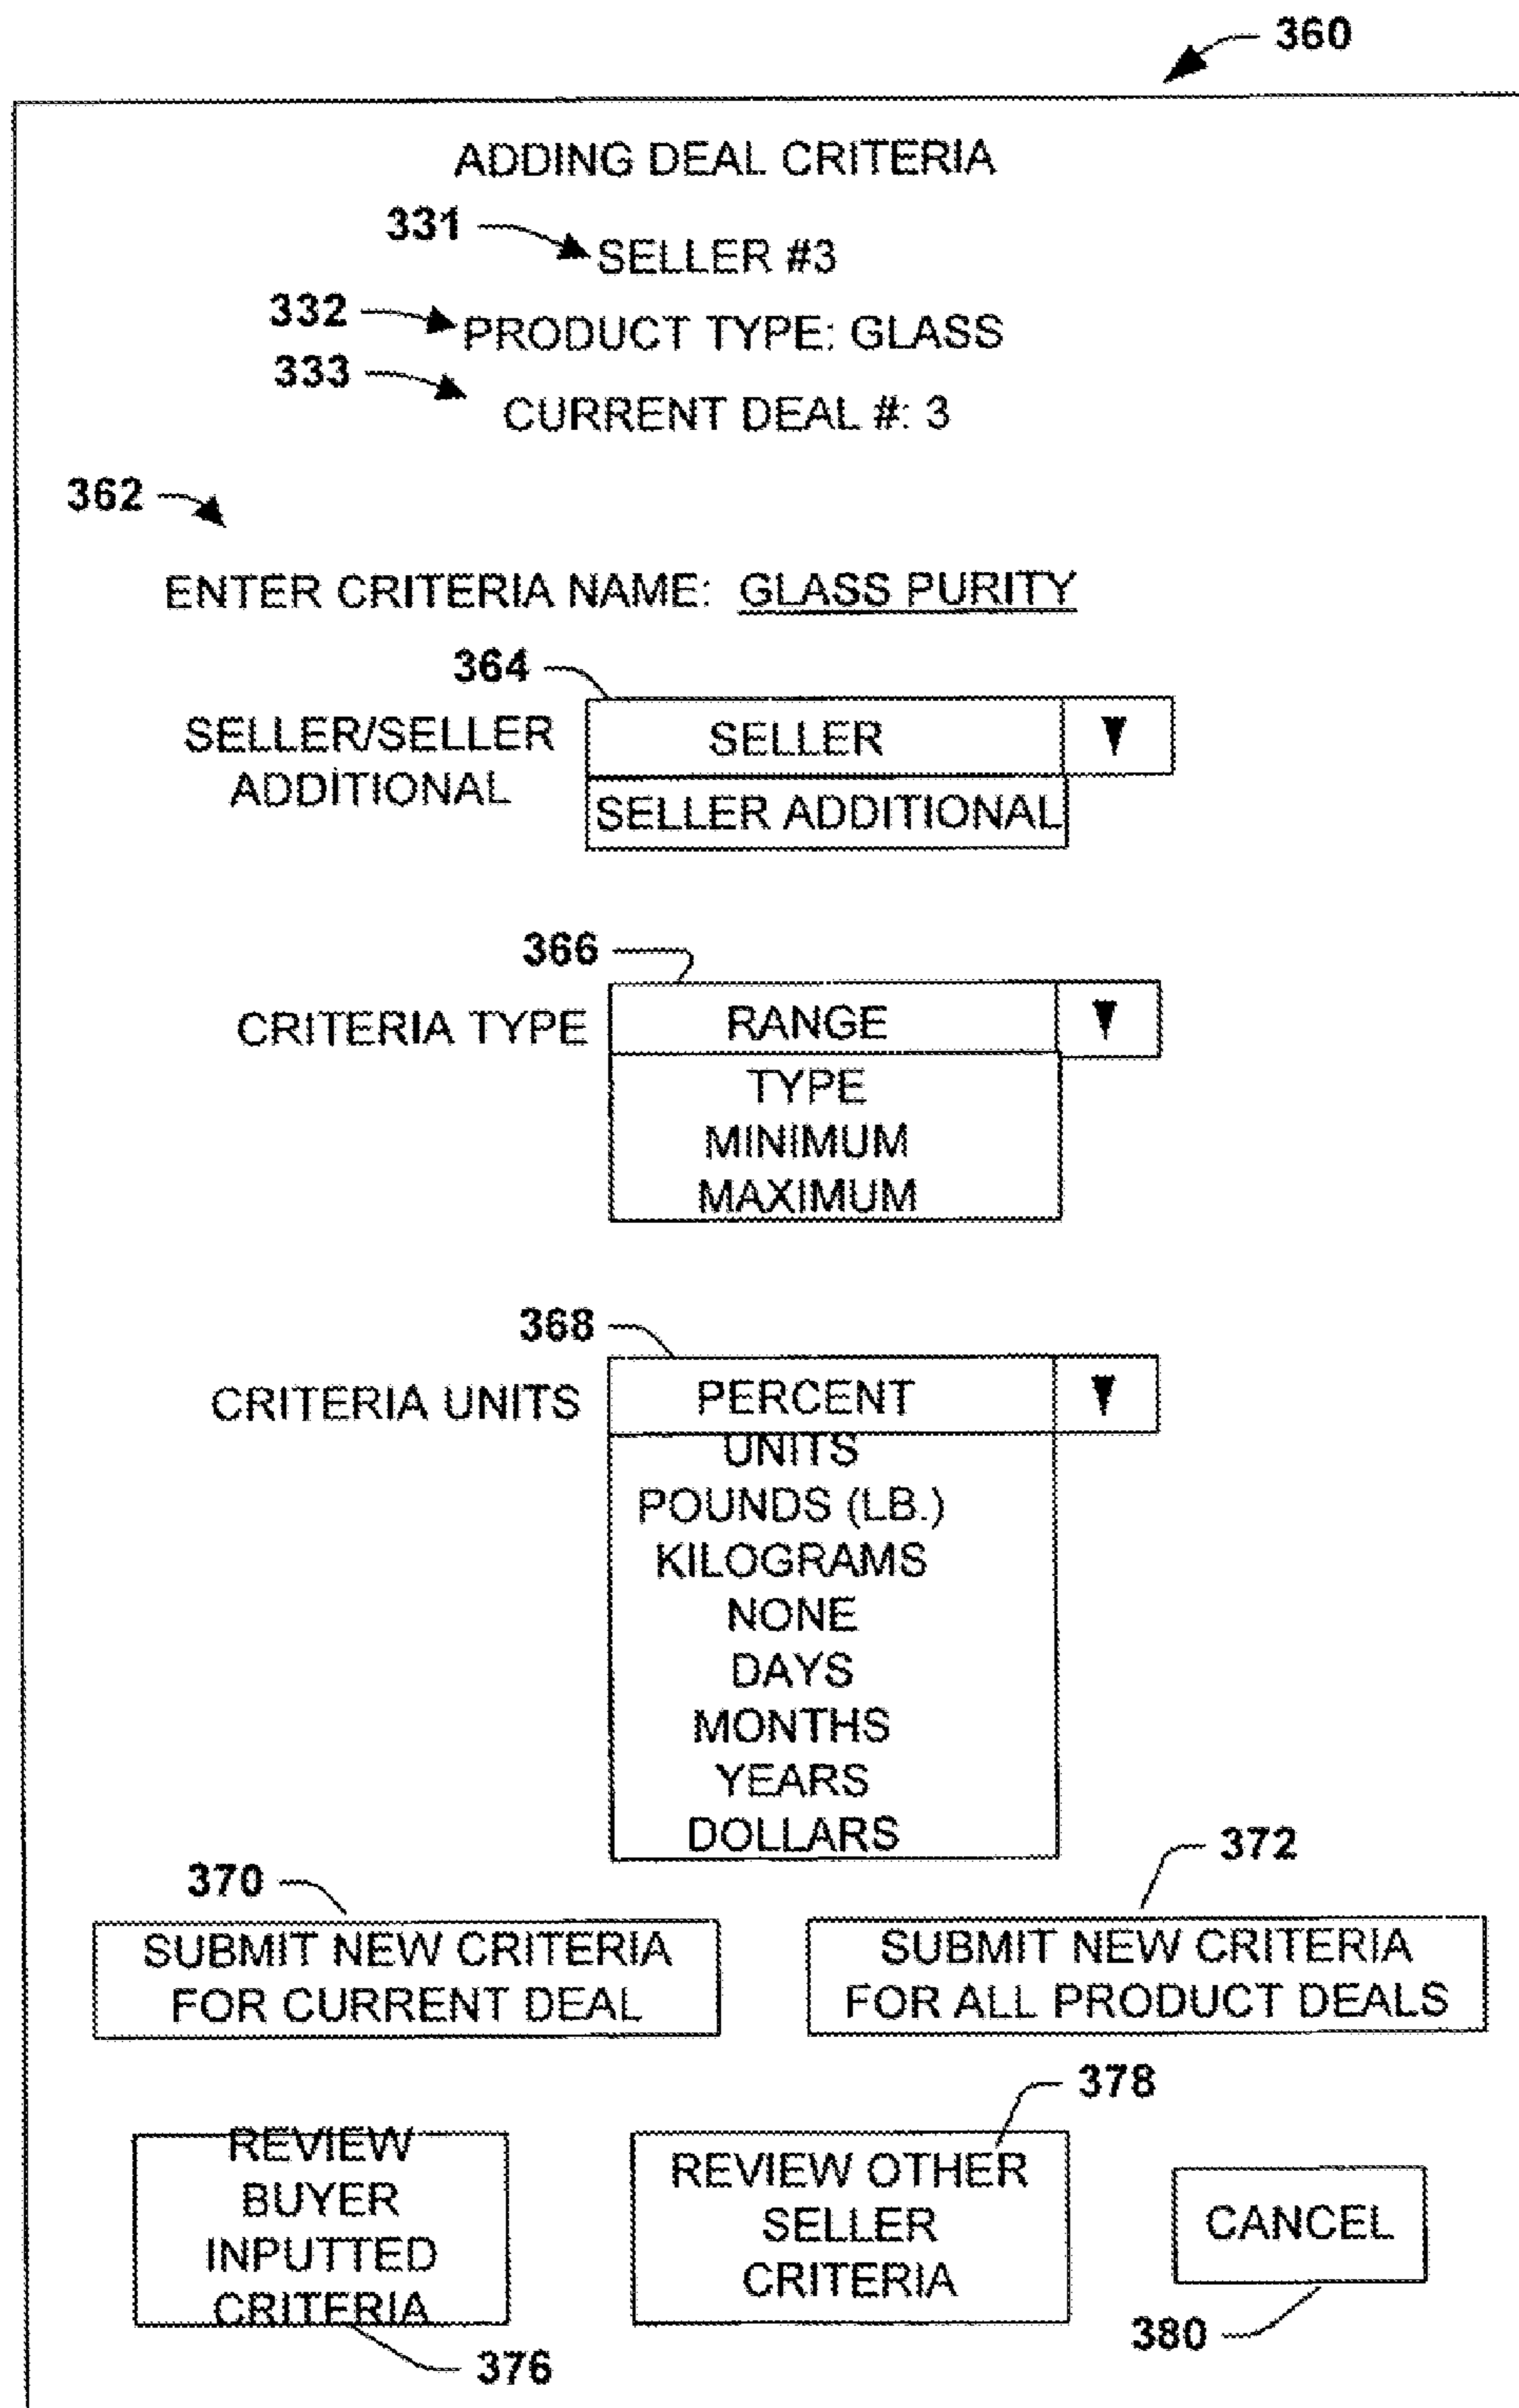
360

ADDING DEAL CRITERIA

331 SELLER #3

332 PRODUCT TYPE: GLASS

333 CURRENT DEAL #: 3

362

ENTER CRITERIA NAME: GLASS PURITY

364

SELLER/SELLER ADDITIONAL

SELLER

SELLER ADDITIONAL

366

CRITERIA TYPE

RANGE

TYPE
MINIMUM
MAXIMUM

368

CRITERIA UNITS

PERCENT

UNITS
POUNDS (LB.)
KILOGRAMS
NONE
DAYS
MONTHS
YEARS
DOLLARS

370

SUBMIT NEW CRITERIA FOR CURRENT DEAL

372

SUBMIT NEW CRITERIA FOR ALL PRODUCT DEALS

378

REVIEW BUYER INPUTTED CRITERIA

REVIEW OTHER SELLER CRITERIA

CANCEL

380

376